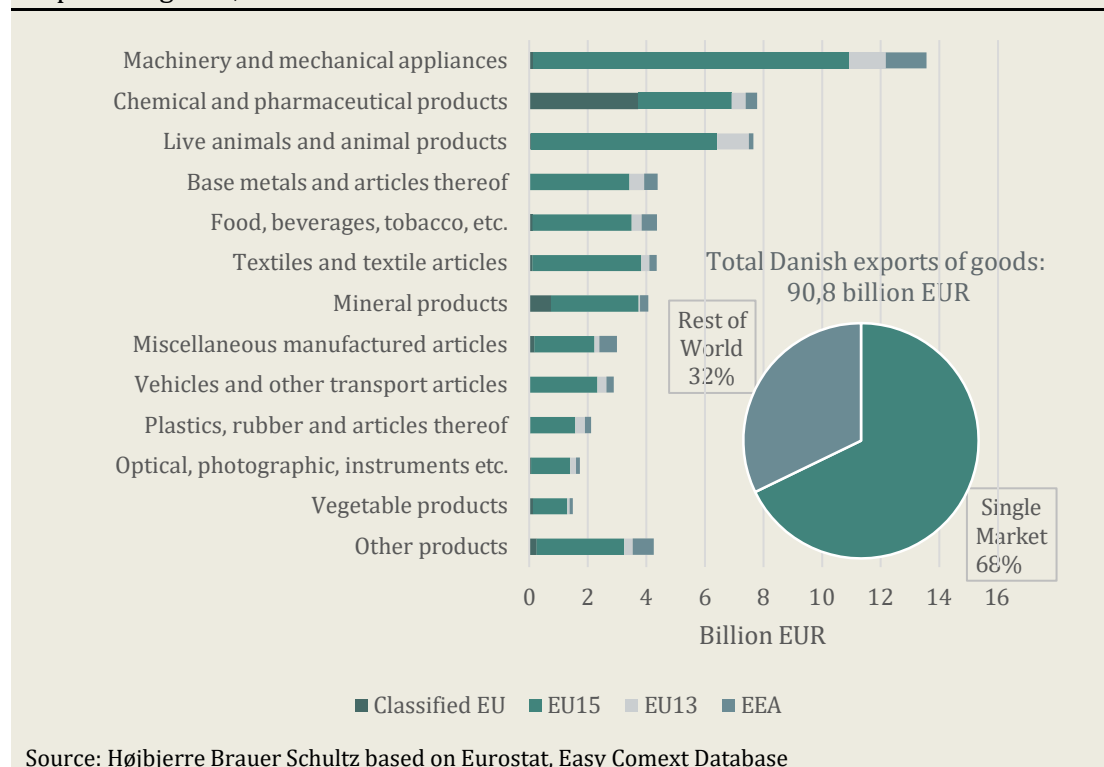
Machinery and mechanical appliances
Chemical and pharmaceutical products
Live animals and animal products
Base metals and articles thereof
Food, beverages, tobacco, etc.
Textiles and textile articles
Mineral products
Miscellaneous manufactured articles
Vehicles and other transport articles
Plastics, rubber and articles thereof
Optical, photographic, instruments etc.
Vegetable products
Other products

0 2 4 6 8 10 12 14 16
Billion EUR

Total Danish exports of goods: 90,8 billion EUR

Rest of World 32%

Single Market 68%

Classified EU EU15 EU13 EEA

Source: Højbjerre Brauer Schultz based on Eurostat, Easy Comext Database